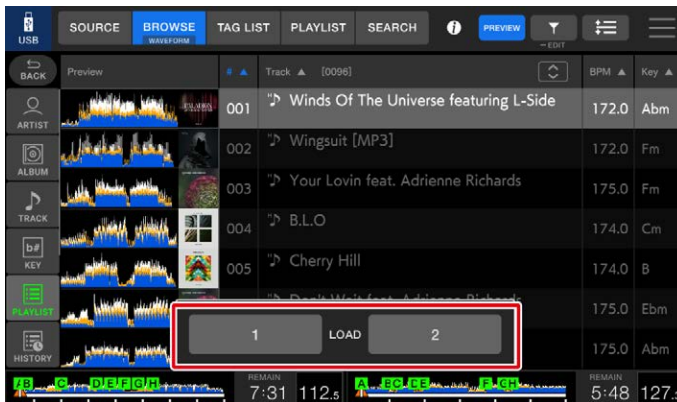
USB SOURCE BROWSE WAVEFORM TAG LIST PLAYLIST SEARCH PREVIEW EDIT

BACK

ARTIST

ALBUM

TRACK

KEY

PLAYLIST

HISTORY

| Preview | # ▲ | Track ▲ [0096] | BPM ▲ | Key ▲ |
|---|---|---|---|---|
| | 001 | Winds Of The Universe featuring L-Side | 172.0 | Abm |
| | 002 | Wingsuit [MP3] | 172.0 | Fm |
| | 003 | Your Lovin feat. Adrienne Richards | 175.0 | Fm |
| | 004 | B.L.O | 174.0 | Cm |
| | 005 | Cherry Hill | 174.0 | B |
| | | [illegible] | 175.0 | Ebm |
| | | | 175.0 | Abm |

1 LOAD 2

A B C D E F G H REMAIN 7:31 112.5 A B C D E F G H REMAIN 5:48 127.